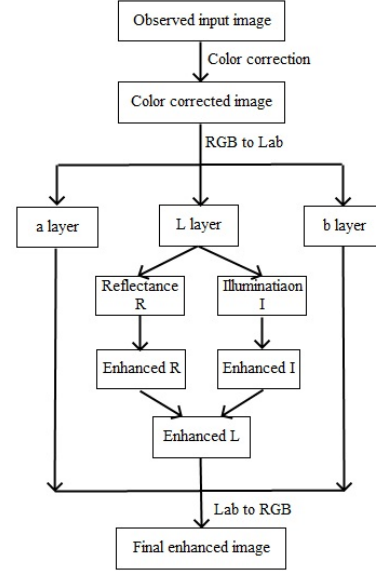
Observed input image

Color correction

Color corrected image

RGB to Lab

a layer

L layer

b layer

Reflectance R

Illuminatiaon I

Enhanced R

Enhanced I

Enhanced L

Lab to RGB

Final enhanced image